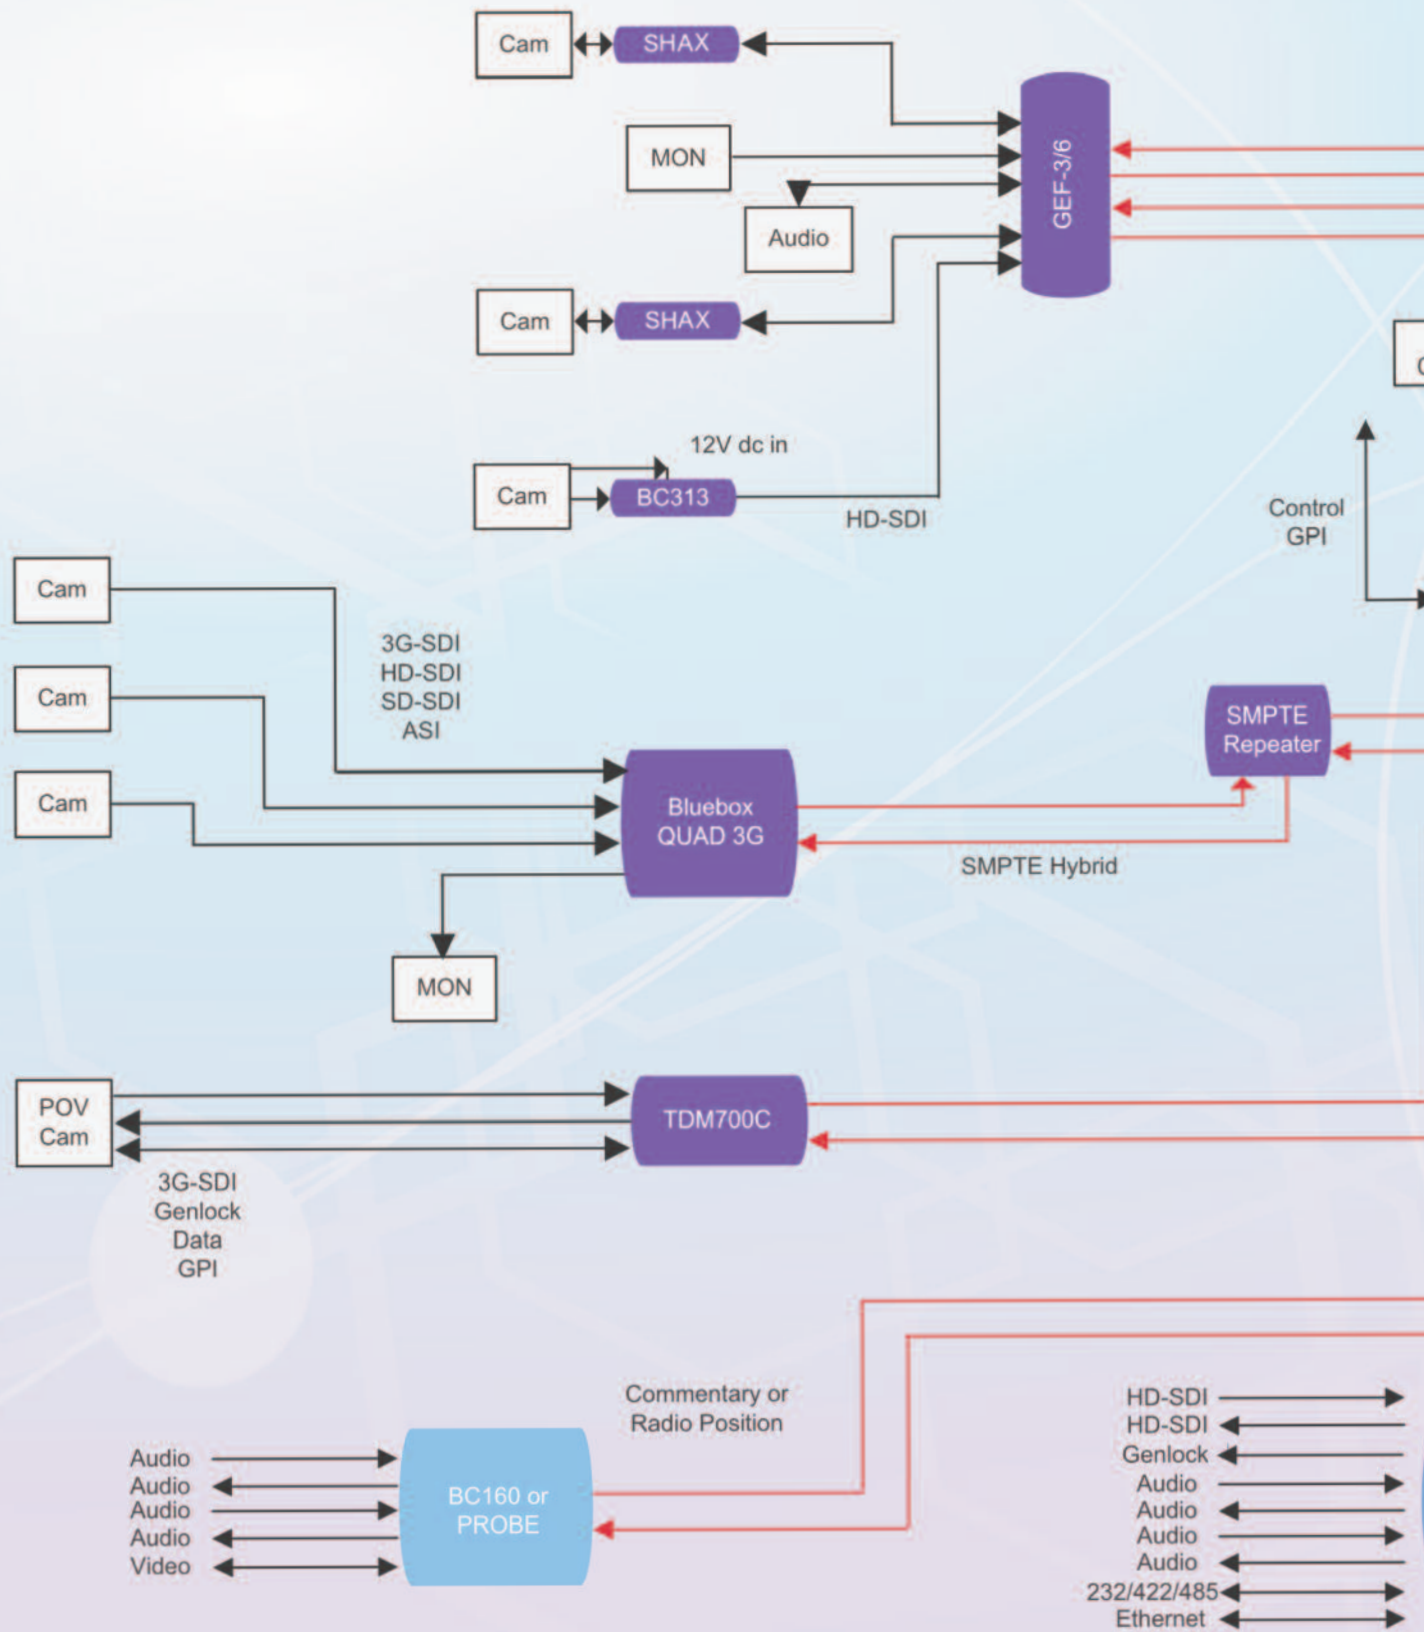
Cam
SHAX
MON
Audio
Cam
SHAX
GEF-3/6
12V dc in
Cam
BC313
HD-SDI
Control
GPI
Cam
Cam
Cam
3G-SDI
HD-SDI
SD-SDI
ASI
Bluebox
QUAD 3G
SMPTE
Repeater
SMPTE Hybrid
MON
POV
Cam
TDM700C
3G-SDI
Genlock
Data
GPI
Commentary or
Radio Position
Audio
Audio
Audio
Audio
Video
BC160 or
PROBE
HD-SDI
HD-SDI
Genlock
Audio
Audio
Audio
Audio
232/422/485
Ethernet